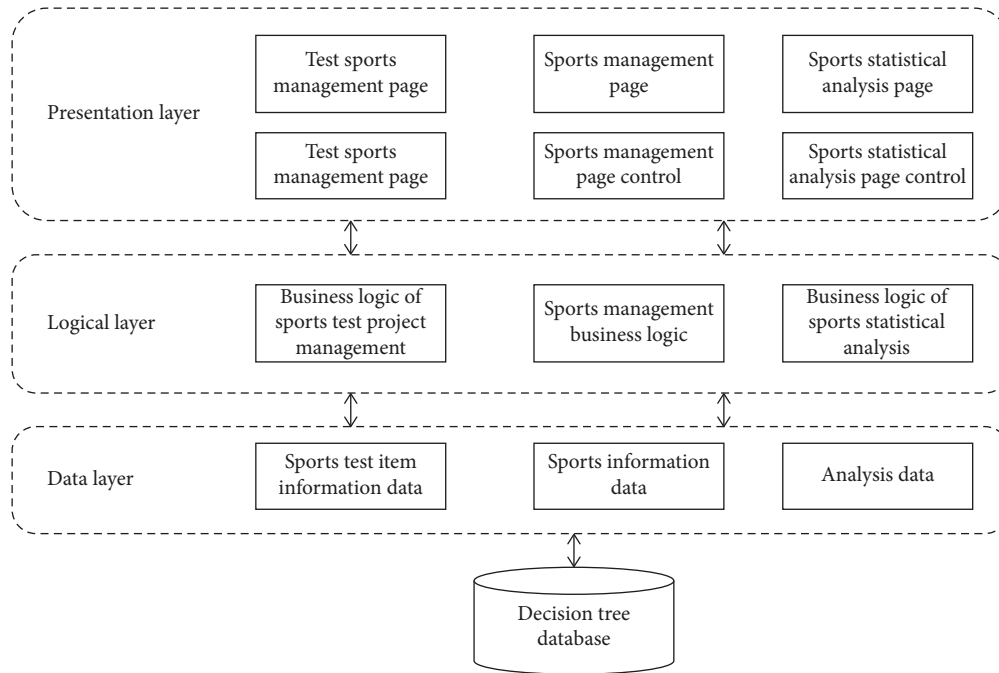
Presentation layer

Test sports management page

Sports management page

Sports statistical analysis page

Test sports management page

Sports management page control

Sports statistical analysis page control

Logical layer

Business logic of sports test project management

Sports management business logic

Business logic of sports statistical analysis

Data layer

Sports test item information data

Sports information data

Analysis data

Decision tree database